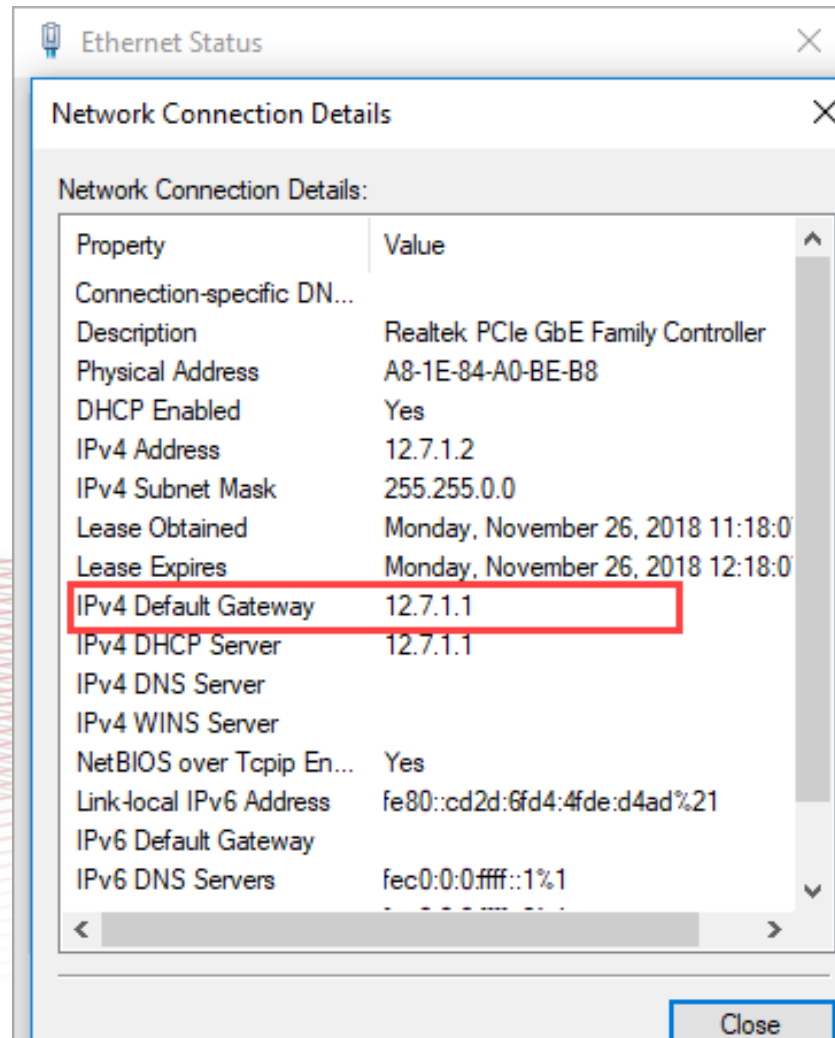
Ethernet Status

Network Connection Details

Network Connection Details:

| Property | Value |
|---|---|
| Connection-specific DN... | |
| Description | Realtek PCIe GbE Family Controller |
| Physical Address | A8-1E-84-A0-BE-B8 |
| DHCP Enabled | Yes |
| IPv4 Address | 12.7.1.2 |
| IPv4 Subnet Mask | 255.255.0.0 |
| Lease Obtained | Monday, November 26, 2018 11:18:0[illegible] |
| Lease Expires | Monday, November 26, 2018 12:18:0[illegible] |
| IPv4 Default Gateway | 12.7.1.1 |
| IPv4 DHCP Server | 12.7.1.1 |
| IPv4 DNS Server | |
| IPv4 WINS Server | |
| NetBIOS over Tcpip En... | Yes |
| Link-local IPv6 Address | fe80::cd2d:6fd4:4fde:d4ad%21 |
| IPv6 Default Gateway | |
| IPv6 DNS Servers | fec0:0:0:ffff::1%1 |
| | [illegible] |

Close